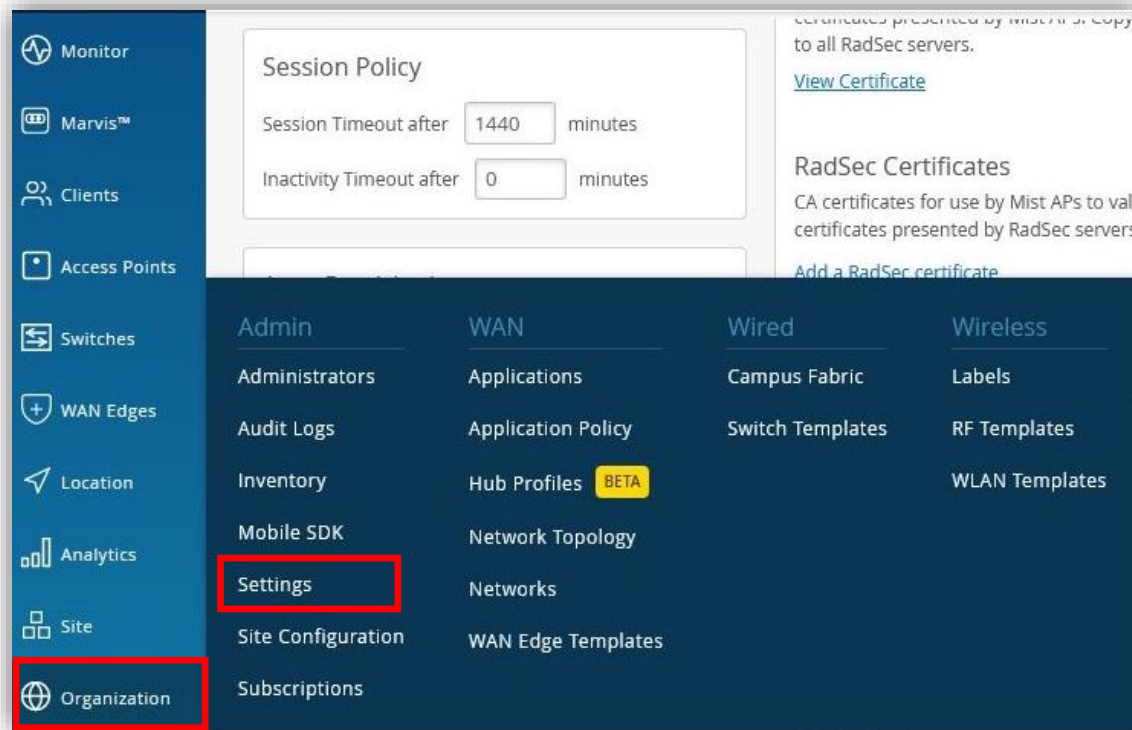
Monitor

Marvis™

Clients

Access Points

Switches

WAN Edges

Location

Analytics

Site

Organization

Session Policy

Session Timeout after 1440 minutes

Inactivity Timeout after 0 minutes

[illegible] certificates presented by Mist APs. Copy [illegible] to all RadSec servers.

View Certificate

RadSec Certificates

CA certificates for use by Mist APs to val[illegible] certificates presented by RadSec server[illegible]

Add a RadSec certificate

Admin

Administrators

Audit Logs

Inventory

Mobile SDK

Settings

Site Configuration

Subscriptions

WAN

Applications

Application Policy

Hub Profiles BETA

Network Topology

Networks

WAN Edge Templates

Wired

Campus Fabric

Switch Templates

Wireless

Labels

RF Templates

WLAN Templates